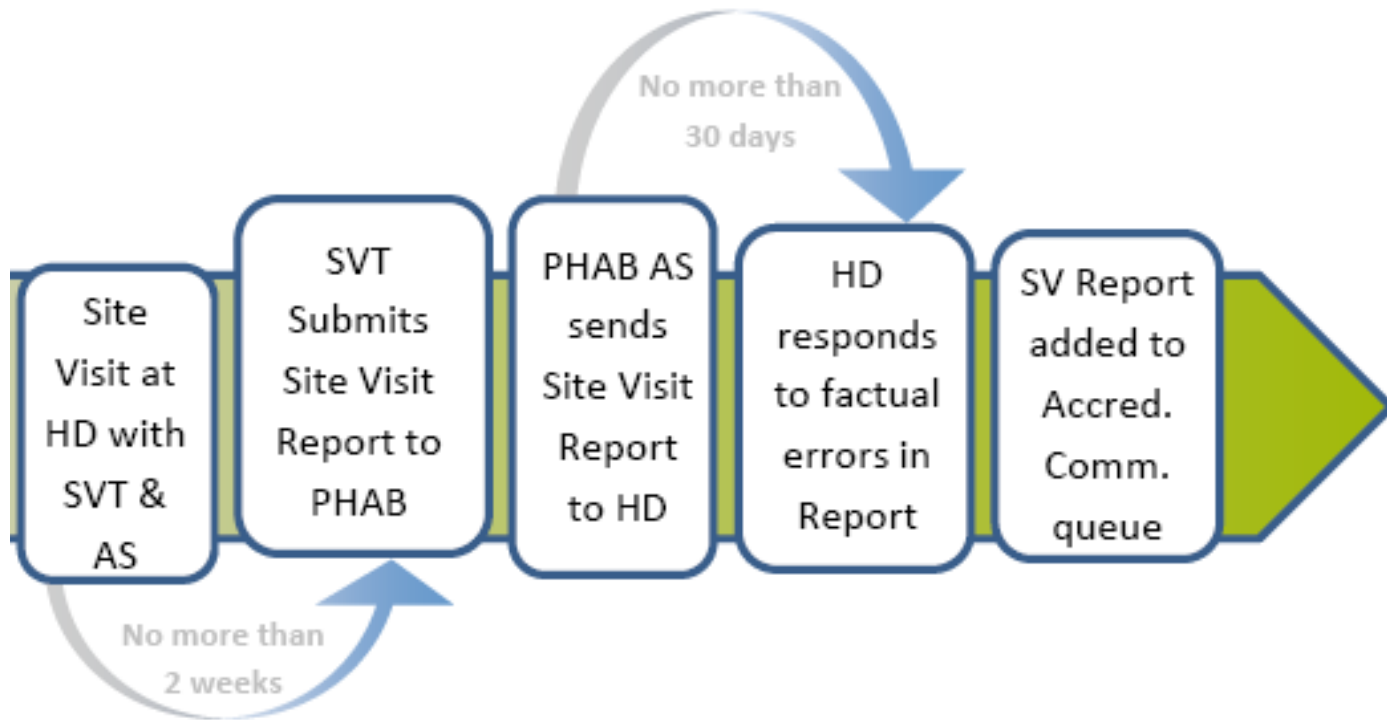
No more than 30 days

Site Visit at HD with SVT & AS

SVT Submits Site Visit Report to PHAB

PHAB AS sends Site Visit Report to HD

HD responds to factual errors in Report

SV Report added to Accred. Comm. queue

No more than 2 weeks